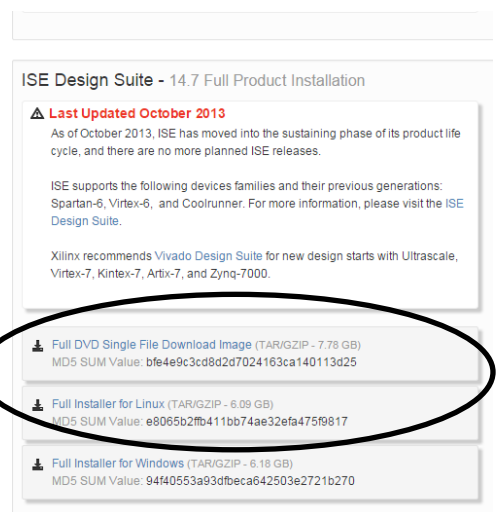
ISE Design Suite - 14.7 Full Product Installation

⚠ Last Updated October 2013

As of October 2013, ISE has moved into the sustaining phase of its product life cycle, and there are no more planned ISE releases.

ISE supports the following devices families and their previous generations: Spartan-6, Virtex-6, and Coolrunner. For more information, please visit the ISE Design Suite.

Xilinx recommends Vivado Design Suite for new design starts with Ultrascale, Virtex-7, Kintex-7, Artix-7, and Zynq-7000.

Full DVD Single File Download Image (TAR/GZIP - 7.78 GB)
MD5 SUM Value: bfe4e9c3cd8d2d7024163ca140113d25

Full Installer for Linux (TAR/GZIP - 6.09 GB)
MD5 SUM Value: e8065b2ffb411bb74ae32efa475f9817

Full Installer for Windows (TAR/GZIP - 6.18 GB)
MD5 SUM Value: 94f40553a93dfbeca642503e2721b270